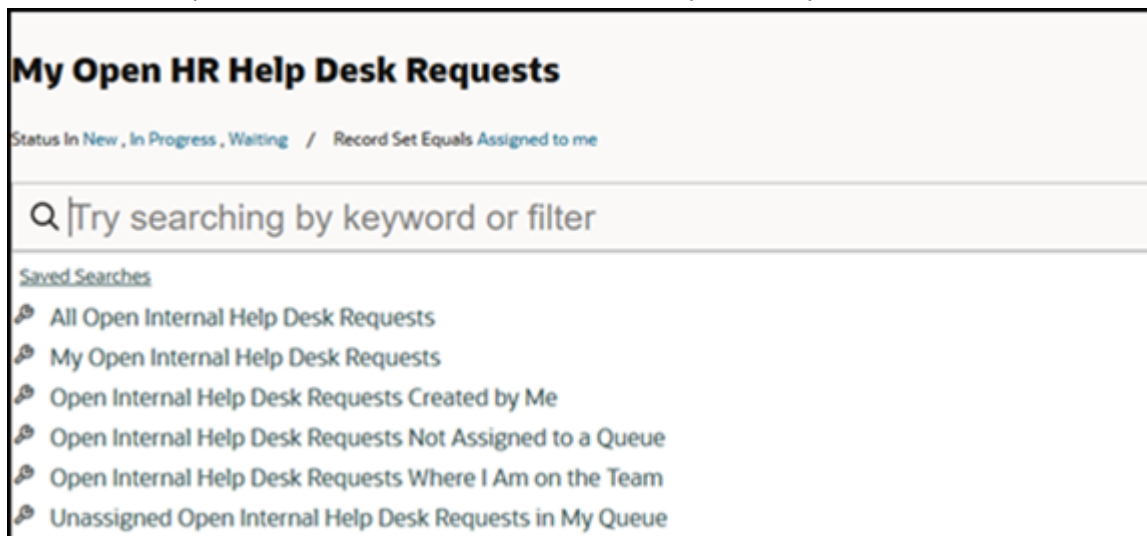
My Open HR Help Desk Requests

Status In New , In Progress , Waiting / Record Set Equals Assigned to me

Try searching by keyword or filter

Saved Searches

All Open Internal Help Desk Requests

My Open Internal Help Desk Requests

Open Internal Help Desk Requests Created by Me

Open Internal Help Desk Requests Not Assigned to a Queue

Open Internal Help Desk Requests Where I Am on the Team

Unassigned Open Internal Help Desk Requests in My Queue